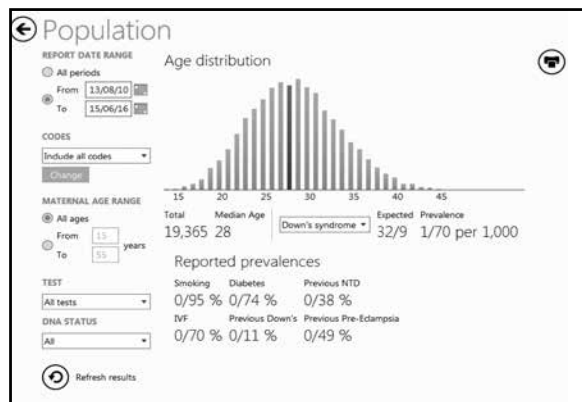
Population

REPORT DATE RANGE
All periods
From 13/08/10
To 15/06/16

CODES
Include all codes
Change

MATERNAL AGE RANGE
All ages
From 15
To 55 years

TEST
All tests

DNA STATUS
All

Refresh results

Age distribution

15 20 25 30 35 40 45

Total 19,365
Median Age 28
Down's syndrome
Expected 32/9
Prevalence 1/70 per 1,000

Reported prevalences

Smoking 0/95 %
Diabetes 0/74 %
Previous NTD 0/38 %
IVF 0/70 %
Previous Down's 0/11 %
Previous Pre-Eclampsia 0/49 %